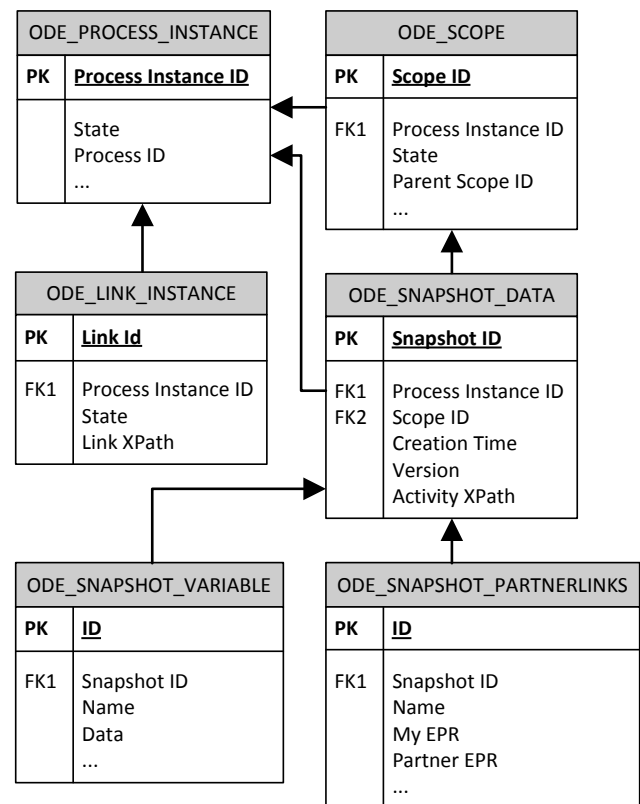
ODE_PROCESS_INSTANCE

| PK | Process Instance ID |
|---|---|
| | State<br>Process ID<br>... |

ODE_SCOPE

| PK | Scope ID |
|---|---|
| FK1 | Process Instance ID<br>State<br>Parent Scope ID<br>... |

ODE_LINK_INSTANCE

| PK | Link Id |
|---|---|
| FK1 | Process Instance ID<br>State<br>Link XPath |

ODE_SNAPSHOT_DATA

| PK | Snapshot ID |
|---|---|
| FK1<br>FK2 | Process Instance ID<br>Scope ID<br>Creation Time<br>Version<br>Activity XPath |

ODE_SNAPSHOT_VARIABLE

| PK | ID |
|---|---|
| FK1 | Snapshot ID<br>Name<br>Data<br>... |

ODE_SNAPSHOT_PARTNERLINKS

| PK | ID |
|---|---|
| FK1 | Snapshot ID<br>Name<br>My EPR<br>Partner EPR<br>... |